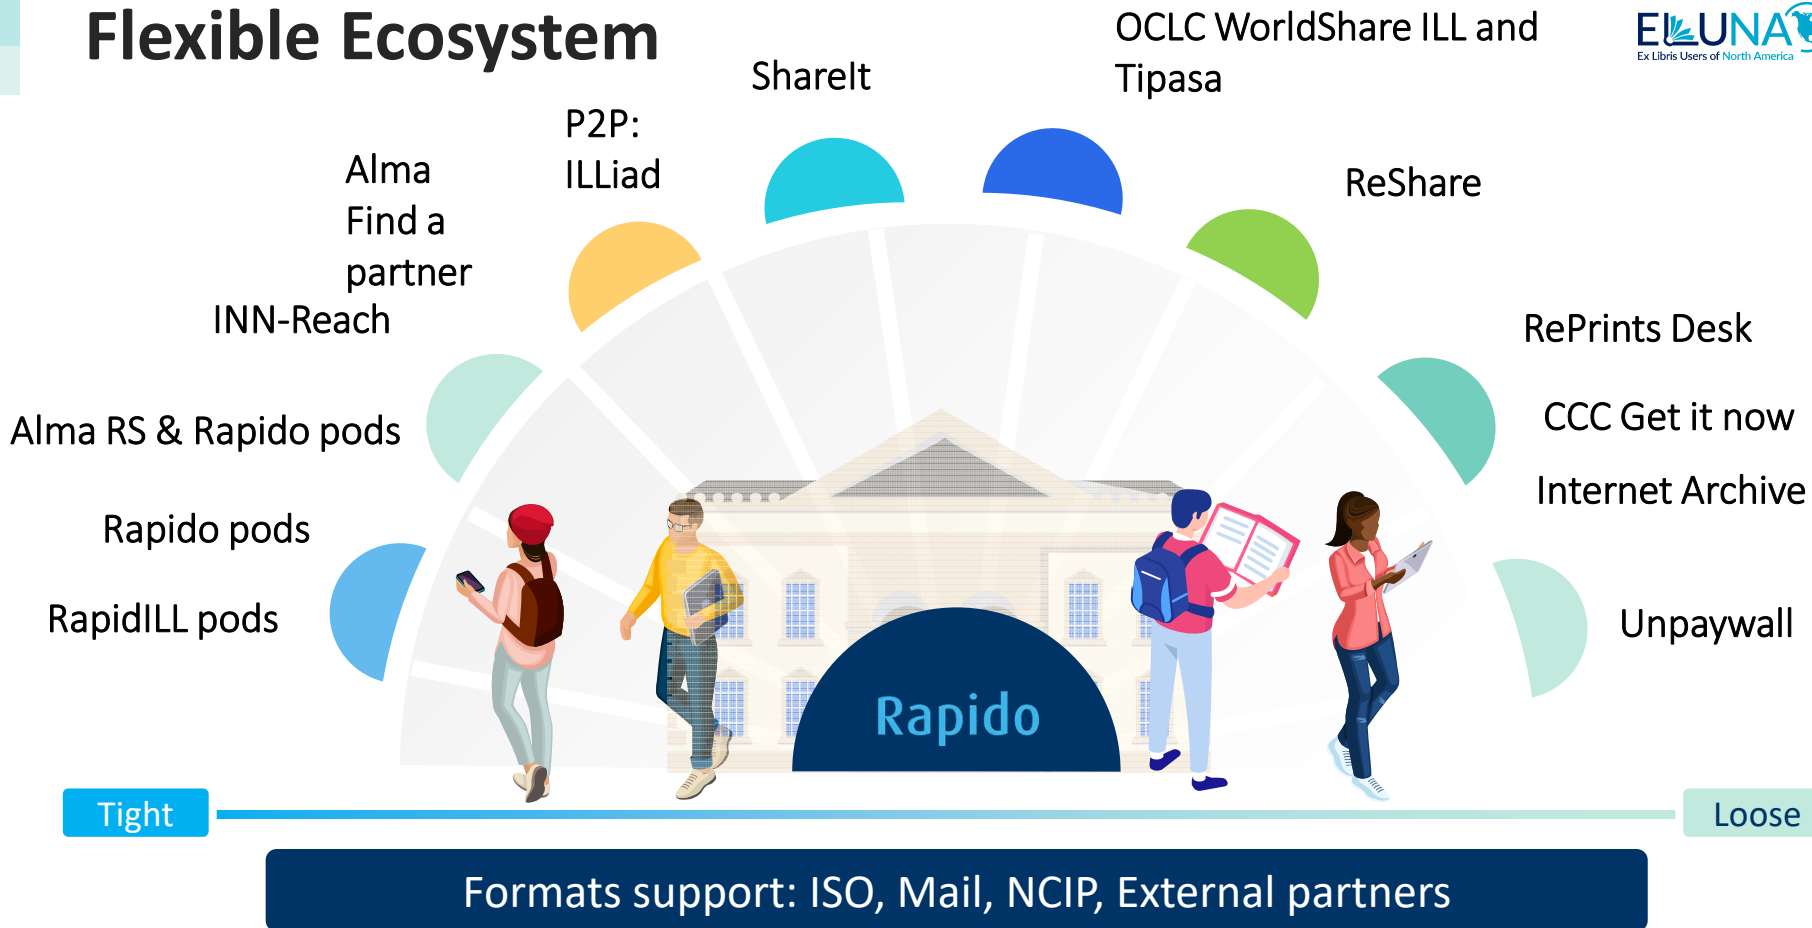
Flexible Ecosystem

ELUNA
Ex Libris Users of North America

ShareIt

OCLC WorldShare ILL and Tipasa

P2P: ILLiad

Alma Find a partner

INN-Reach

ReShare

RePrints Desk

CCC Get it now

Internet Archive

Alma RS & Rapido pods

Rapido pods

RapidILL pods

Unpaywall

Rapido

Tight

Loose

Formats support: ISO, Mail, NCIP, External partners